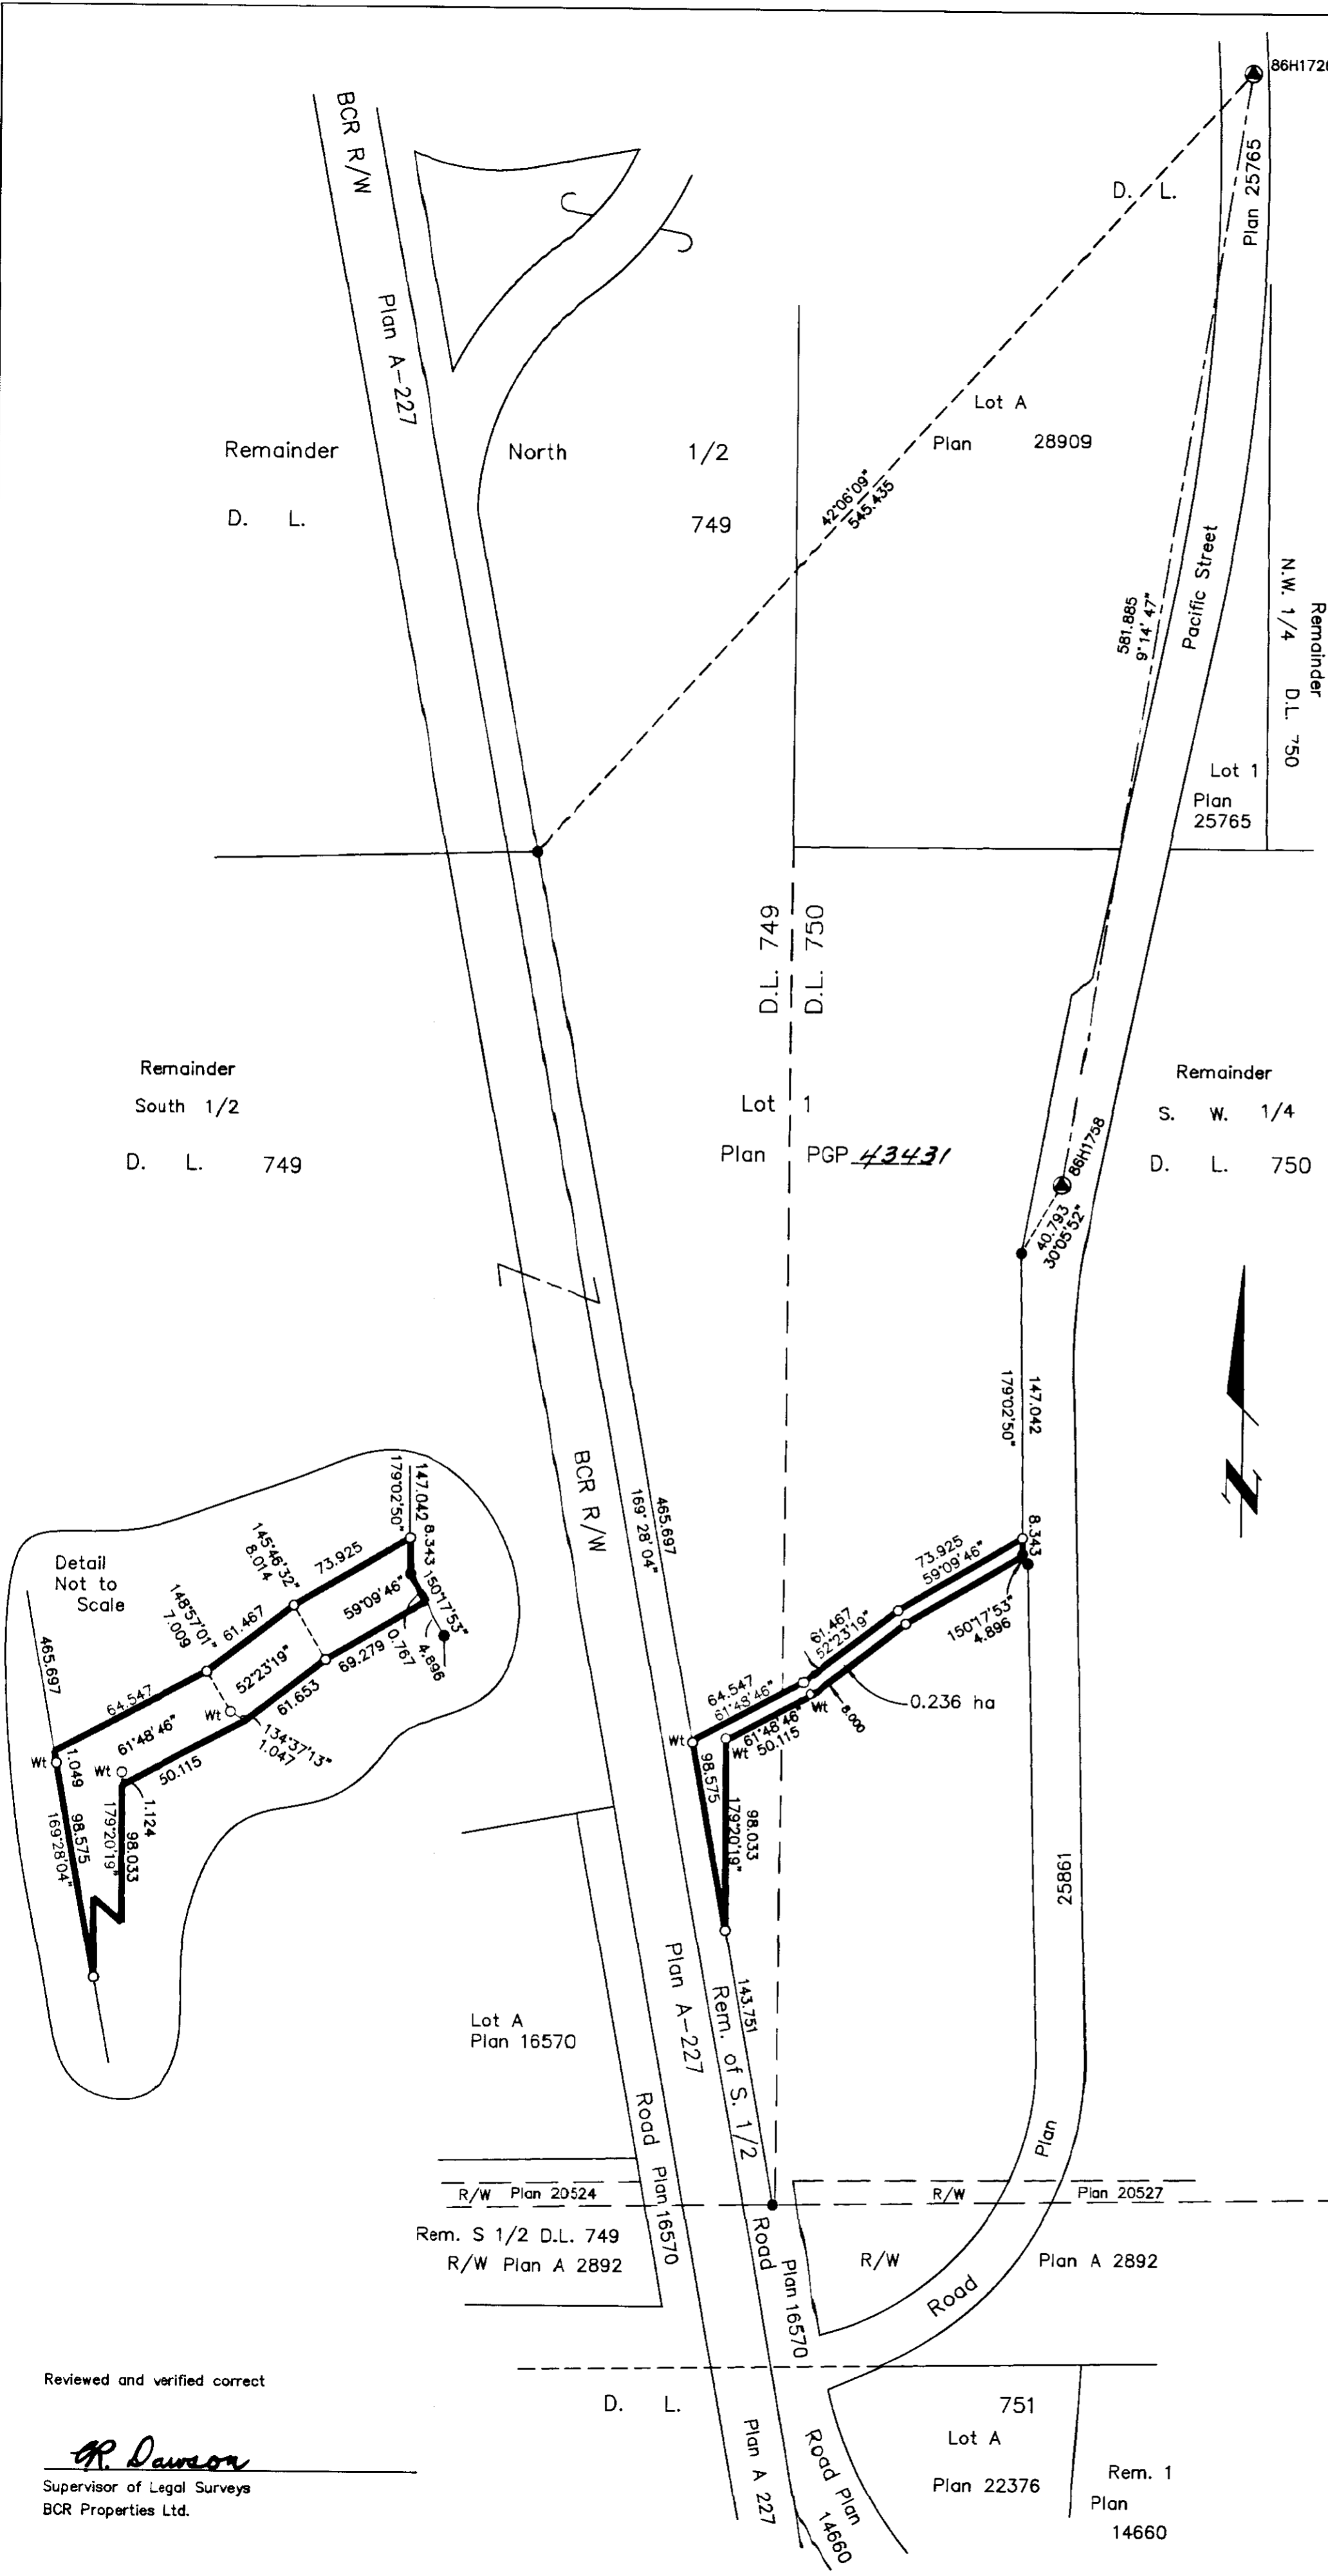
86H172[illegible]

D. L.

Plan 25765

BCR R/W

Plan A-227

Remainder

D. L.

North 1/2

749

Lot A

Plan 28909

42°06'09"
545.435

Pacific Street

581.885
9°14'47"

N.W. 1/4

Remainder

D.L. 750

Lot 1

Plan
25765

D.L. 749

D.L. 750

Remainder

South 1/2

D. L. 749

Lot 1

Plan PGP 43431

86H1758

40.793
30°05'52"

Remainder

S. W. 1/4

D. L. 750

179°02'50"

147.042

Detail
Not to
Scale

465.697

148°57'01"
7.009

145°46'32"
8.014

147.042
179°02'50"

8.343

150°17'53"

73.925

61.467

64.547

59°09'46"

0.767

4.896

52°23'19"

69.279

61.653

Wt

134°37'13"
1.047

61°48'46"

50.115

Wt

Wt

1.049

98.575

169°28'04"

1.124

179°20'19"

98.033

BCR R/W

465.697
169°28'04"

73.925
59°09'46"

8.343

150°17'53"
4.896

61.467
52°23'19"

64.547
61°48'46"

Wt

8.000

0.236 ha

Wt

61°48'46"
50.115

Wt

98.575

179°20'19"

98.033

25861

Lot A
Plan 16570

Plan A-227

Rem. of S. 1/2

143.751

Road Plan 16570

Plan

R/W Plan 20524

R/W

Plan 20527

Rem. S 1/2 D.L. 749
R/W Plan A 2892

Road

Plan 16570

R/W

Plan A 2892

Road

Reviewed and verified correct

R. Dawson

Supervisor of Legal Surveys
BCR Properties Ltd.

D. L.

751

Lot A

Plan 22376

Plan A 227

Road Plan
14660

Rem. 1
Plan
14660